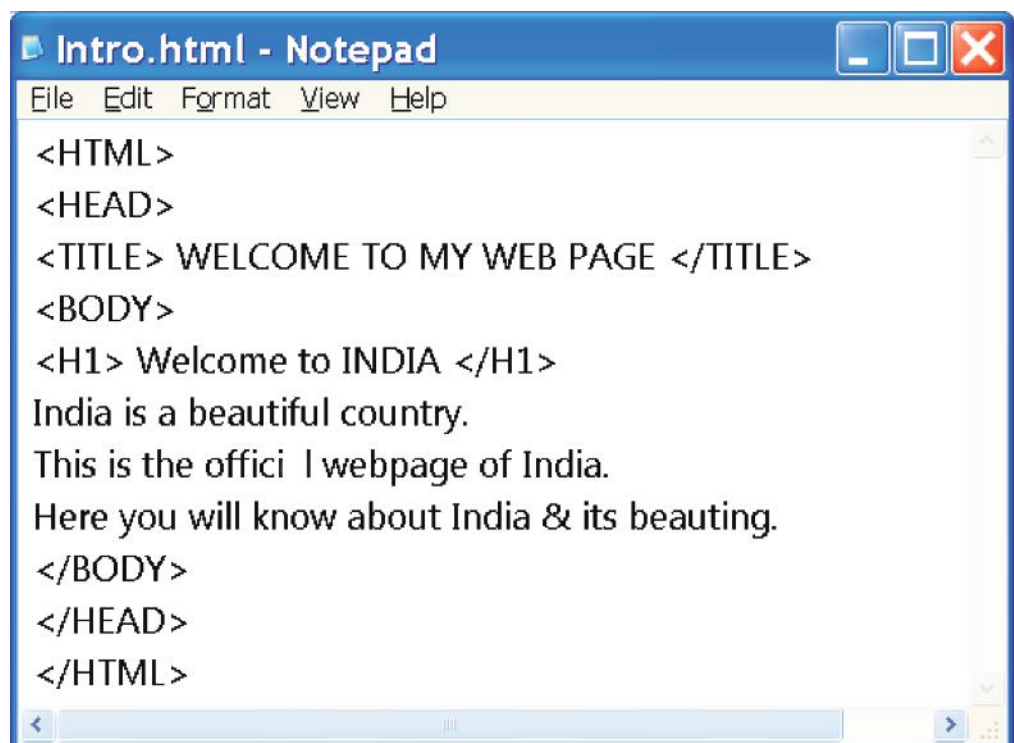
Intro.html - Notepad
File Edit Format View Help
<HTML>
<HEAD>
<TITLE> WELCOME TO MY WEB PAGE </TITLE>
<BODY>
<H1> Welcome to INDIA </H1>
India is a beautiful country.
This is the offici l webpage of India.
Here you will know about India & its beauting.
</BODY>
</HEAD>
</HTML>